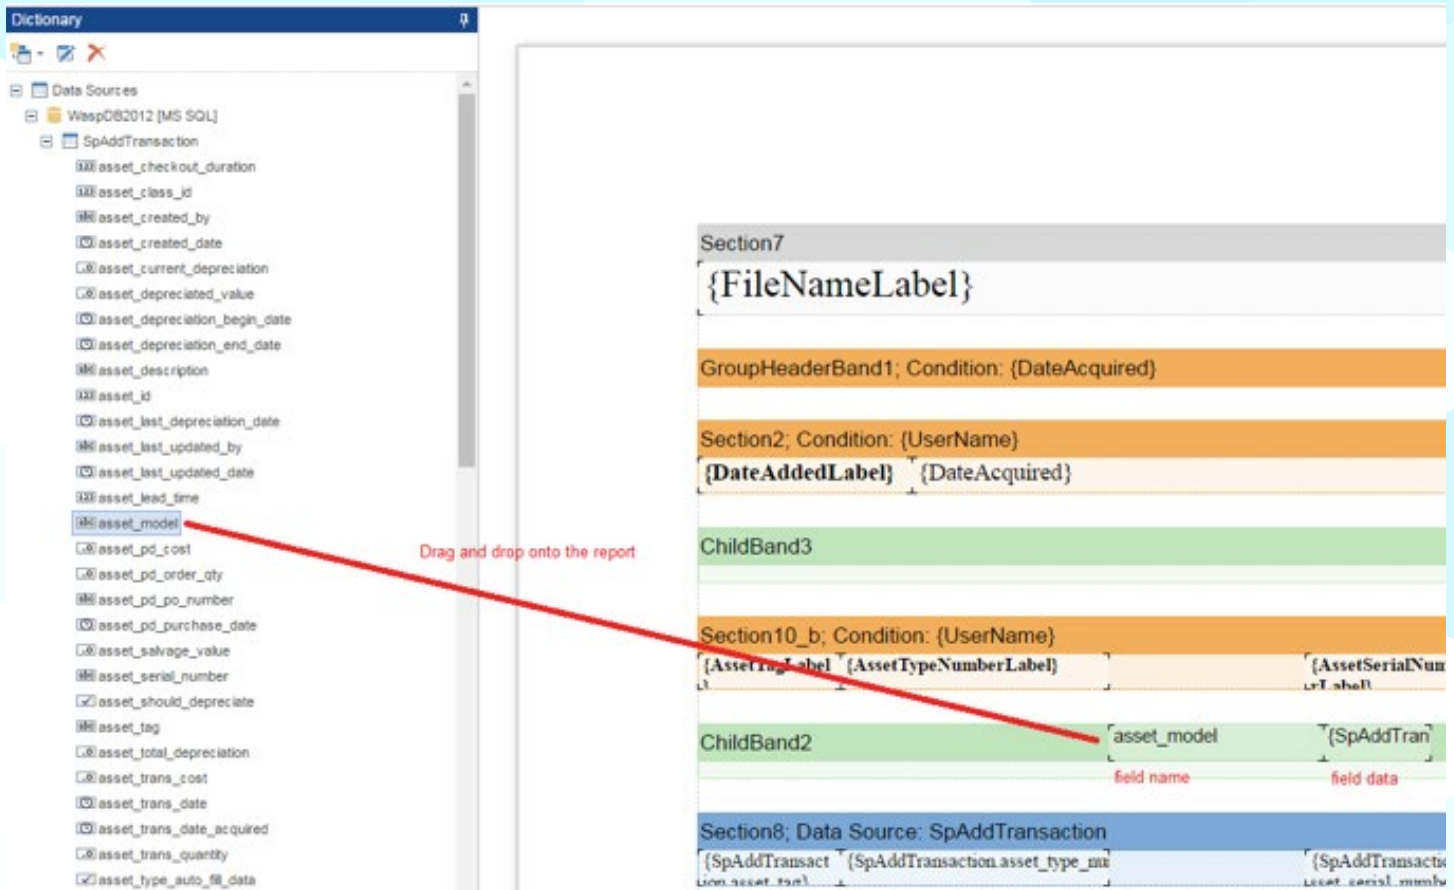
Dictionary

Data Sources
WaspDB2012 [MS SQL]
SpAddTransaction
asset_checkout_duration
asset_class_id
asset_created_by
asset_created_date
asset_current_depreciation
asset_depreciated_value
asset_depreciation_begin_date
asset_depreciation_end_date
asset_description
asset_id
asset_last_depreciation_date
asset_last_updated_by
asset_last_updated_date
asset_lead_time
asset_model
asset_pd_cost
asset_pd_order_qty
asset_pd_po_number
asset_pd_purchase_date
asset_salvage_value
asset_serial_number
asset_should_depreciate
asset_tag
asset_total_depreciation
asset_trans_cost
asset_trans_date
asset_trans_date_acquired
asset_trans_quantity
asset_type_auto_fill_data

Drag and drop onto the report

Section7
{FileNameLabel}
GroupHeaderBand1; Condition: {DateAcquired}
Section2; Condition: {UserName}
{DateAddedLabel} {DateAcquired}
ChildBand3
Section10_b; Condition: {UserName}
{Asset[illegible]abel} {AssetTypeNumberLabel} {AssetSerialNum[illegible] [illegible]Label}
ChildBand2 asset_model {SpAddTran
field name field data
Section8; Data Source: SpAddTransaction
{SpAddTransact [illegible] {SpAddTransaction.asset_type_nu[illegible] {SpAddTransacti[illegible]